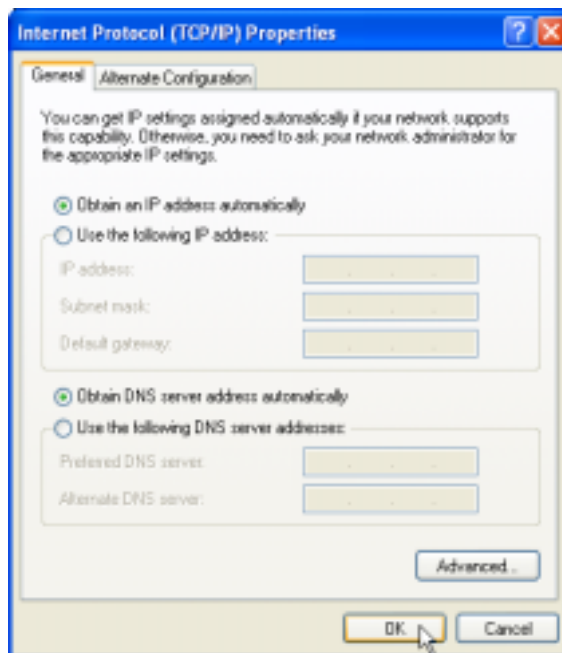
Internet Protocol (TCP/IP) Properties

General | Alternate Configuration

You can get IP settings assigned automatically if your network supports this capability. Otherwise, you need to ask your network administrator for the appropriate IP settings.

Obtain an IP address automatically

Use the following IP address:

IP address:

Subnet mask:

Default gateway:

Obtain DNS server address automatically

Use the following DNS server addresses:

Preferred DNS server:

Alternate DNS server:

Advanced...

OK

Cancel